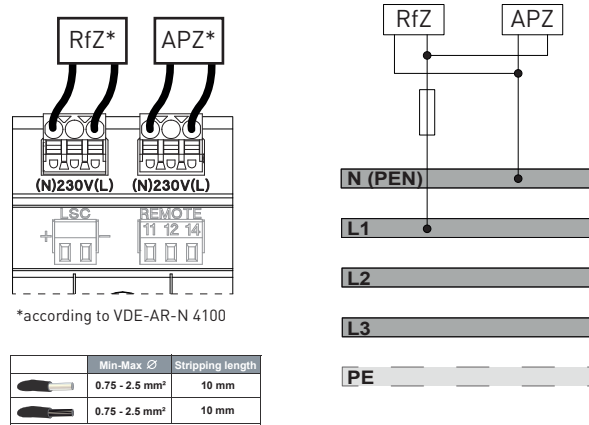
RfZ*

APZ*

(N)230V(L)

(N)230V(L)

LSC

+

−

REMOTE

11 12 14

*according to VDE-AR-N 4100

|  | Min-Max ∅ | Stripping length |
|---|---|---|
|  | 0.75 - 2.5 mm² | 10 mm |
|  | 0.75 - 2.5 mm² | 10 mm |

RfZ

APZ

N (PEN)

L1

L2

L3

PE